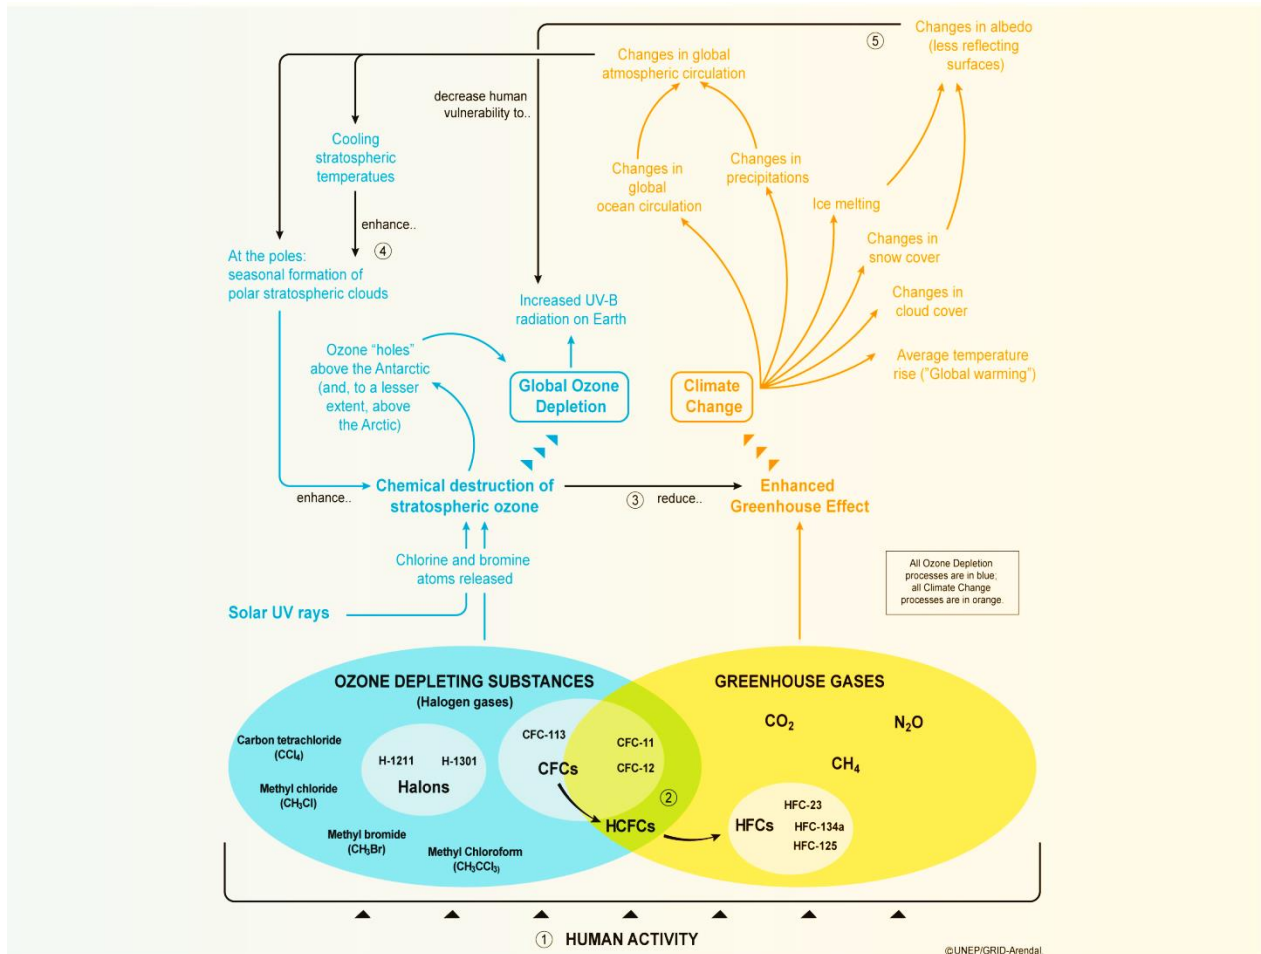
Changes in albedo (less reflecting surfaces)

⑤

Changes in global atmospheric circulation

decrease human vulnerability to..

Cooling stratospheric temperatues

enhance..

④

At the poles: seasonal formation of polar stratospheric clouds

Changes in global ocean circulation

Changes in precipitations

Ice melting

Changes in snow cover

Changes in cloud cover

Average temperature rise ("Global warming")

Increased UV-B radiation on Earth

Ozone "holes" above the Antarctic (and, to a lesser extent, above the Arctic)

Global Ozone Depletion

Climate Change

enhance..

Chemical destruction of stratospheric ozone

③ reduce..

Enhanced Greenhouse Effect

Chlorine and bromine atoms released

Solar UV rays

All Ozone Depletion processes are in blue; all Climate Change processes are in orange.

OZONE DEPLETING SUBSTANCES (Halogen gases)

GREENHOUSE GASES

Carbon tetrachloride ($CCl_4$)

H-1211 H-1301

Halons

Methyl chloride ($CH_3Cl$)

Methyl bromide ($CH_3Br$)

Methyl Chloroform ($CH_3CCl_3$)

CFC-113

CFCs

CFC-11

CFC-12

②

HCFCs

$CO_2$

$N_2O$

$CH_4$

HFC-23

HFCs

HFC-134a

HFC-125

① HUMAN ACTIVITY

©UNEP/GRID-Arendal